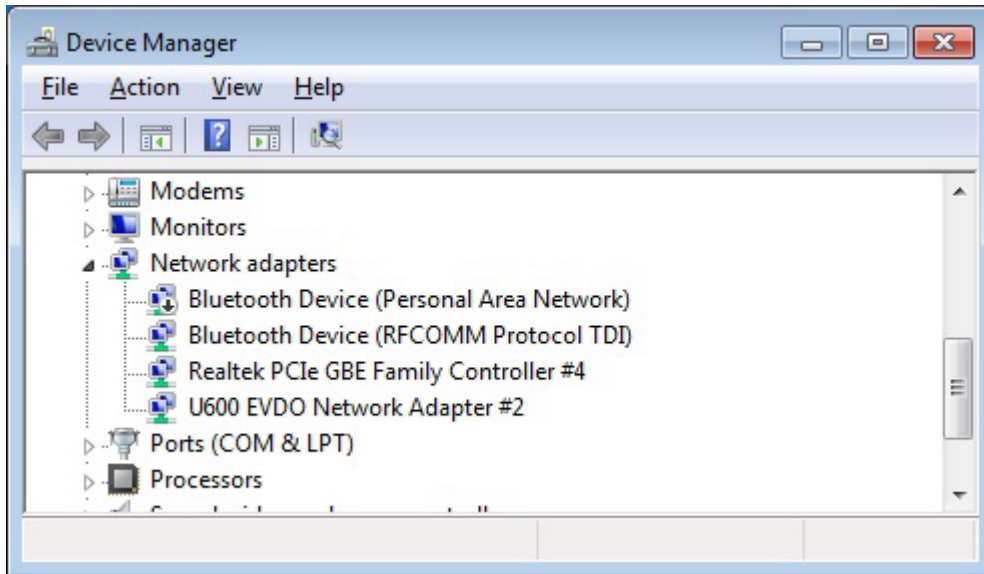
Device Manager

File Action View Help

Modems
Monitors
Network adapters
Bluetooth Device (Personal Area Network)
Bluetooth Device (RFCOMM Protocol TDI)
Realtek PCIe GBE Family Controller #4
U600 EVDO Network Adapter #2
Ports (COM & LPT)
Processors
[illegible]